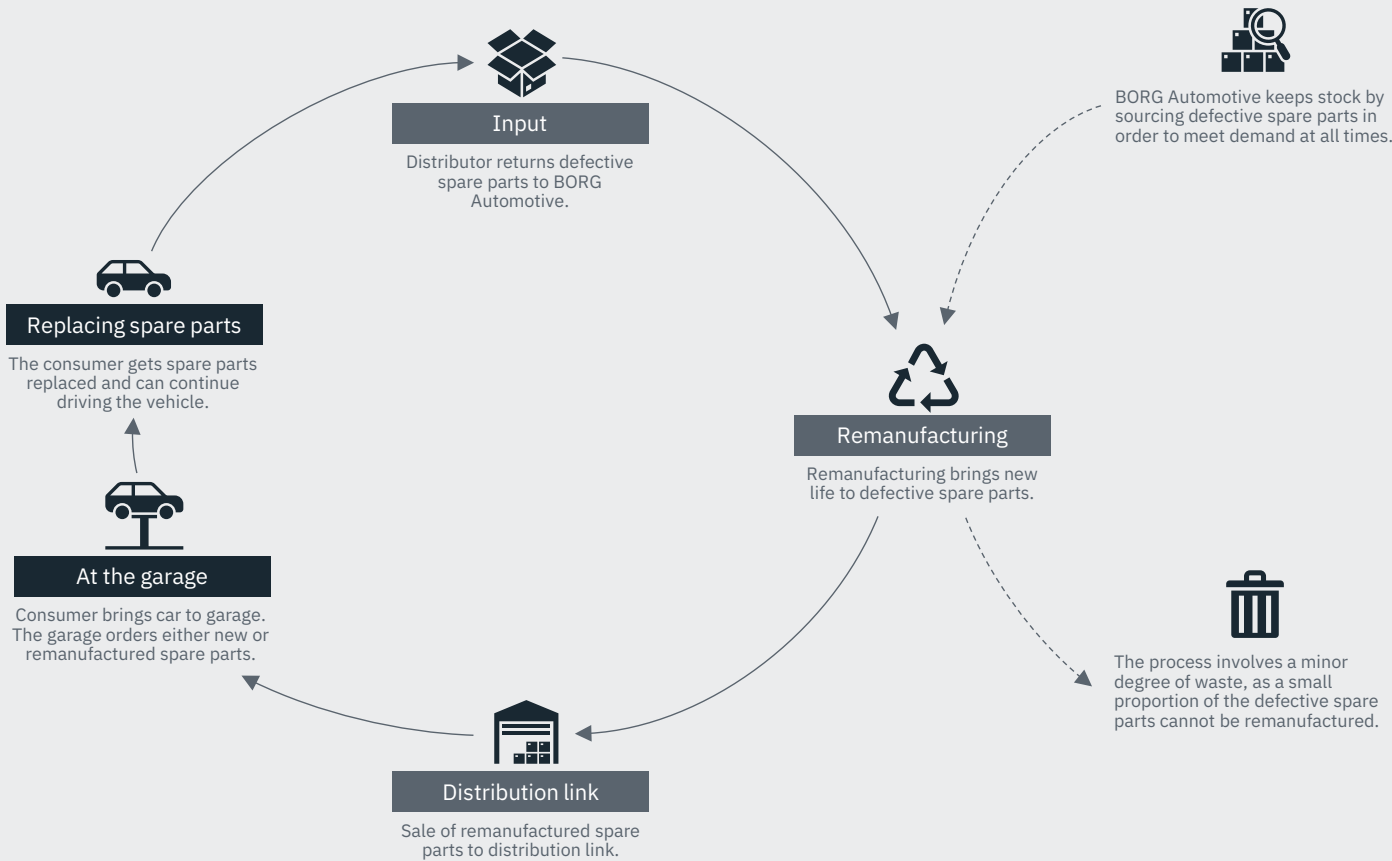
Input

Distributor returns defective spare parts to BORG Automotive.

BORG Automotive keeps stock by sourcing defective spare parts in order to meet demand at all times.

Replacing spare parts

The consumer gets spare parts replaced and can continue driving the vehicle.

Remanufacturing

Remanufacturing brings new life to defective spare parts.

At the garage

Consumer brings car to garage. The garage orders either new or remanufactured spare parts.

The process involves a minor degree of waste, as a small proportion of the defective spare parts cannot be remanufactured.

Distribution link

Sale of remanufactured spare parts to distribution link.